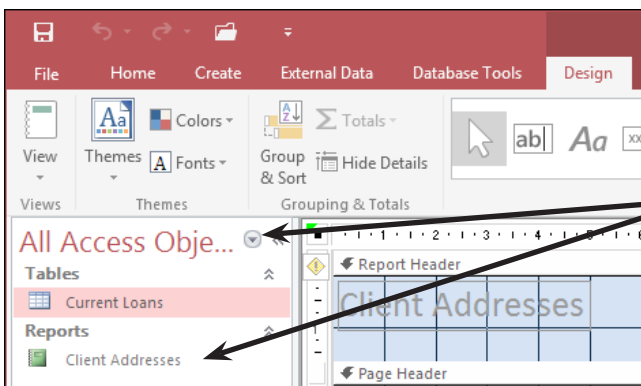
File Home Create External Data Database Tools Design

View

Views

Aa

Themes

Colors

Fonts

Themes

Group & Sort

Totals

Hide Details

Grouping & Totals

ab|

Aa

All Access Obje...

Tables

Current Loans

Reports

Client Addresses

Report Header

Client Addresses

Page Header